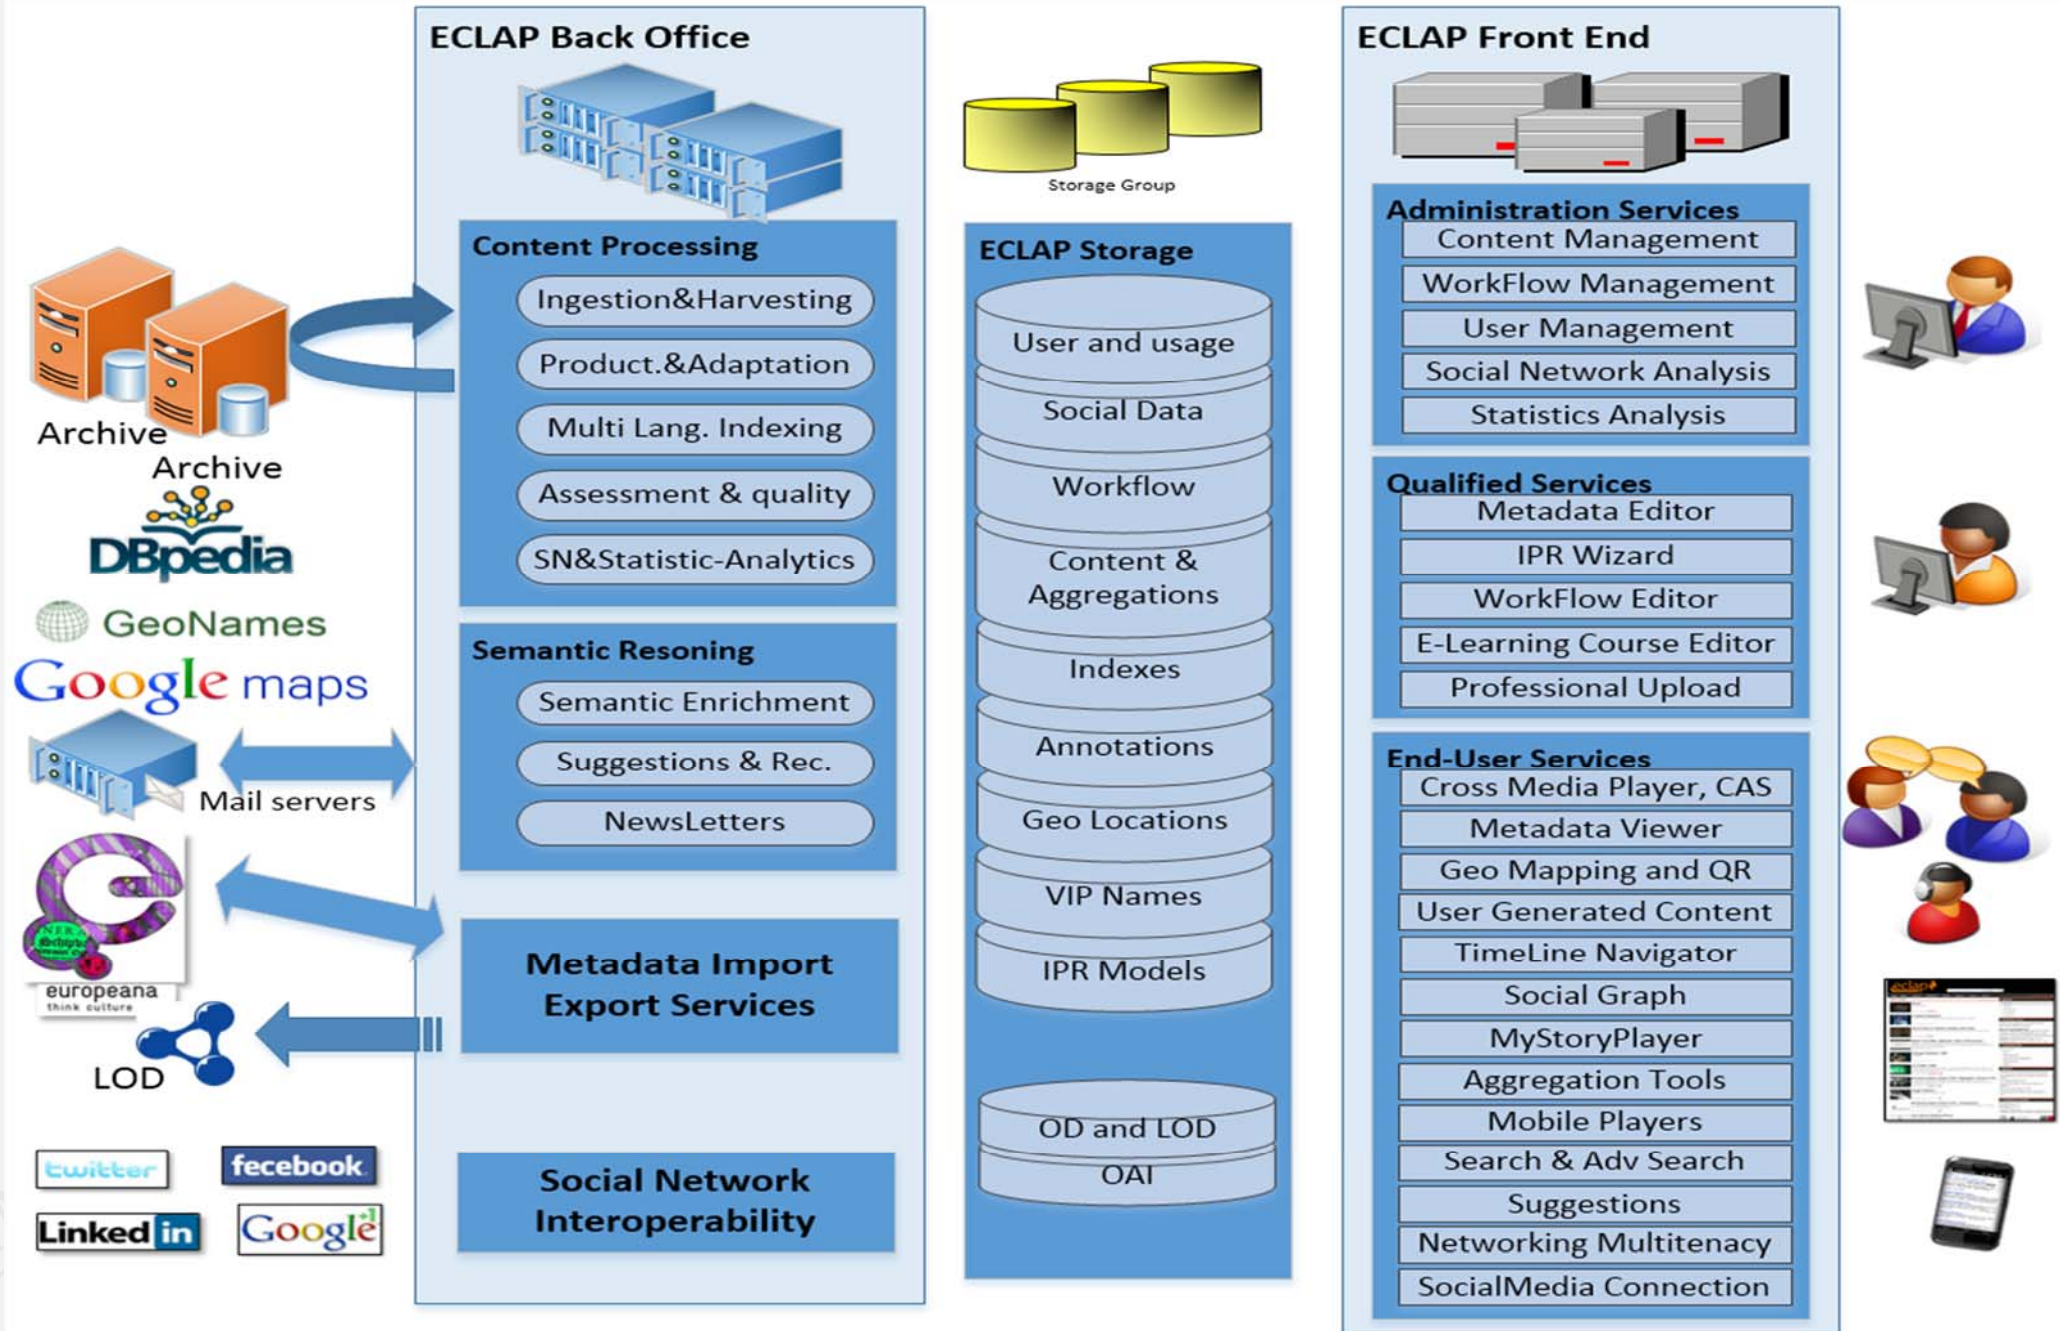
Archive
Archive
DBpedia
GeoNames
Google maps
Mail servers
europeana
think culture
LOD
twitter
facebook
Linked in
Google+1

ECLAP Back Office

Content Processing
Ingestion&Harvesting
Product.&Adaptation
Multi Lang. Indexing
Assessment & quality
SN&Statistic-Analytics

Semantic Resoning
Semantic Enrichment
Suggestions & Rec.
NewsLetters

Metadata Import Export Services

Social Network Interoperability

Storage Group

ECLAP Storage
User and usage
Social Data
Workflow
Content & Aggregations
Indexes
Annotations
Geo Locations
VIP Names
IPR Models
OD and LOD
OAI

ECLAP Front End

Administration Services
Content Management
WorkFlow Management
User Management
Social Network Analysis
Statistics Analysis

Qualified Services
Metadata Editor
IPR Wizard
WorkFlow Editor
E-Learning Course Editor
Professional Upload

End-User Services
Cross Media Player, CAS
Metadata Viewer
Geo Mapping and QR
User Generated Content
TimeLine Navigator
Social Graph
MyStoryPlayer
Aggregation Tools
Mobile Players
Search & Adv Search
Suggestions
Networking Multitenacy
SocialMedia Connection

eclap